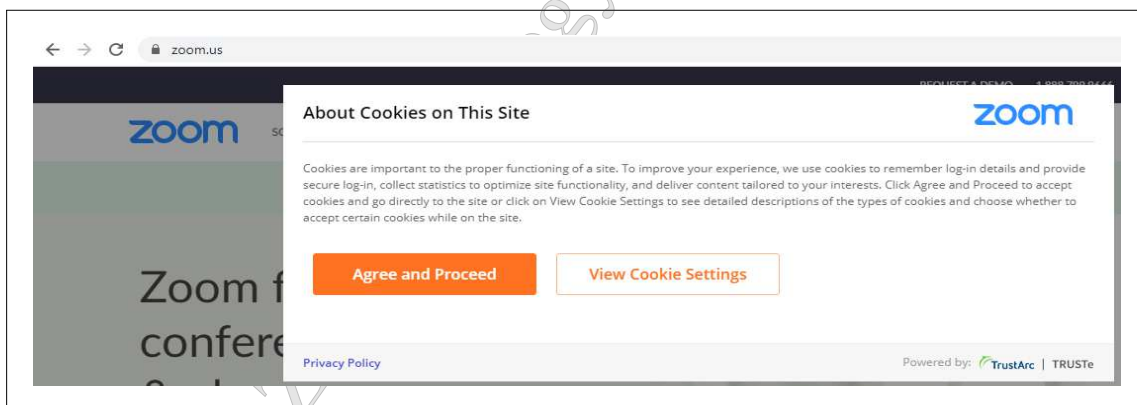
zoom.us

REQUEST A DEMO 1.888.799.9666

zoom

SO

Zoom f
confere

About Cookies on This Site

zoom

Cookies are important to the proper functioning of a site. To improve your experience, we use cookies to remember log-in details and provide secure log-in, collect statistics to optimize site functionality, and deliver content tailored to your interests. Click Agree and Proceed to accept cookies and go directly to the site or click on View Cookie Settings to see detailed descriptions of the types of cookies and choose whether to accept certain cookies while on the site.

Agree and Proceed

View Cookie Settings

Privacy Policy

Powered by: TrustArc | TRUSTe